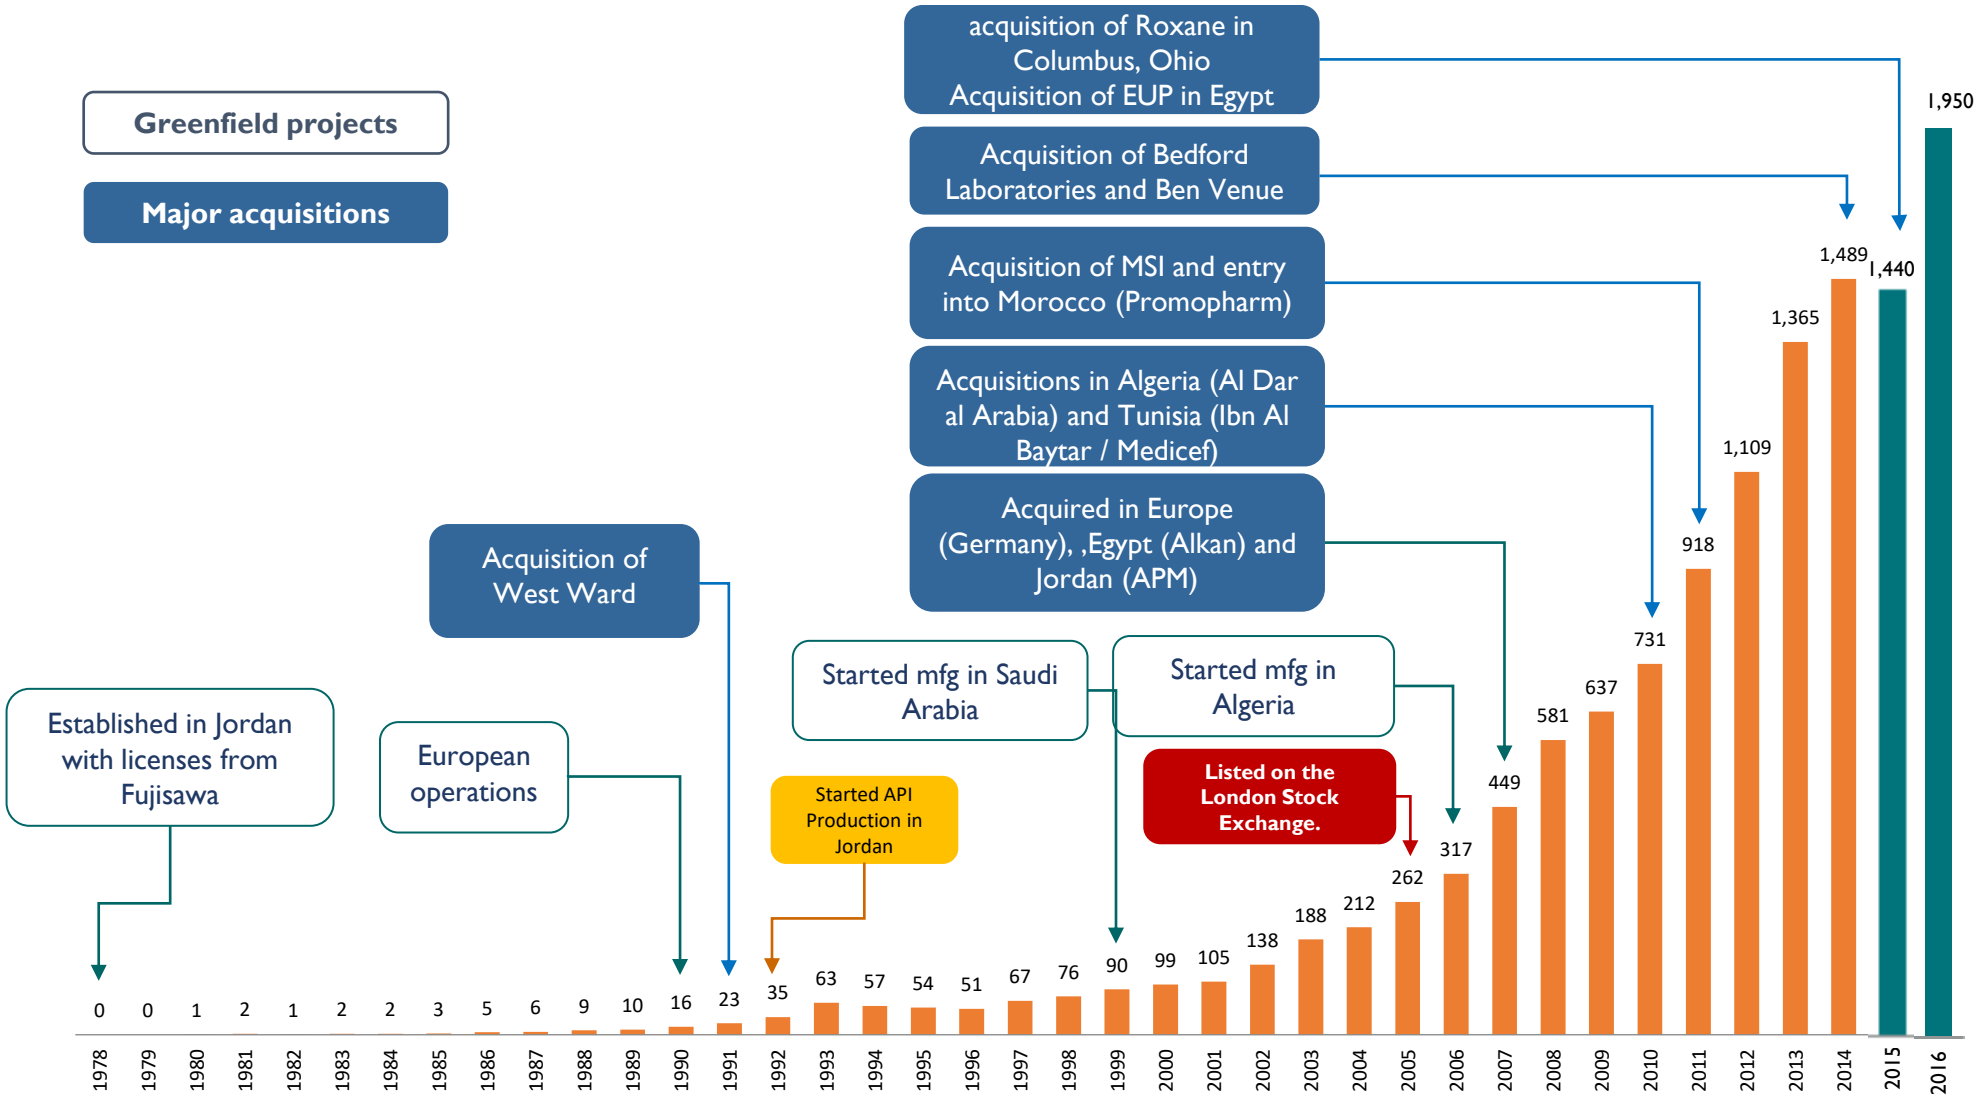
Greenfield projects

Major acquisitions

acquisition of Roxane in Columbus, Ohio Acquisition of EUP in Egypt

Acquisition of Bedford Laboratories and Ben Venue

Acquisition of MSI and entry into Morocco (Promopharm)

Acquisitions in Algeria (Al Dar al Arabia) and Tunisia (Ibn Al Baytar / Medicef)

Acquired in Europe (Germany), ,Egypt (Alkan) and Jordan (APM)

Acquisition of West Ward

Started mfg in Saudi Arabia

Started mfg in Algeria

Established in Jordan with licenses from Fujisawa

European operations

Started API Production in Jordan

Listed on the London Stock Exchange.

| 1978 | 1979 | 1980 | 1981 | 1982 | 1983 | 1984 | 1985 | 1986 | 1987 | 1988 | 1989 | 1990 | 1991 | 1992 | 1993 | 1994 | 1995 | 1996 | 1997 | 1998 | 1999 | 2000 | 2001 | 2002 | 2003 | 2004 | 2005 | 2006 | 2007 | 2008 | 2009 | 2010 | 2011 | 2012 | 2013 | 2014 | 2015 | 2016 |
|---|---|---|---|---|---|---|---|---|---|---|---|---|---|---|---|---|---|---|---|---|---|---|---|---|---|---|---|---|---|---|---|---|---|---|---|---|---|---|
| 0 | 0 | 1 | 2 | 1 | 2 | 2 | 3 | 5 | 6 | 9 | 10 | 16 | 23 | 35 | 63 | 57 | 54 | 51 | 67 | 76 | 90 | 99 | 105 | 138 | 188 | 212 | 262 | 317 | 449 | 581 | 637 | 731 | 918 | 1,109 | 1,365 | 1,489 | 1,440 | 1,950 |